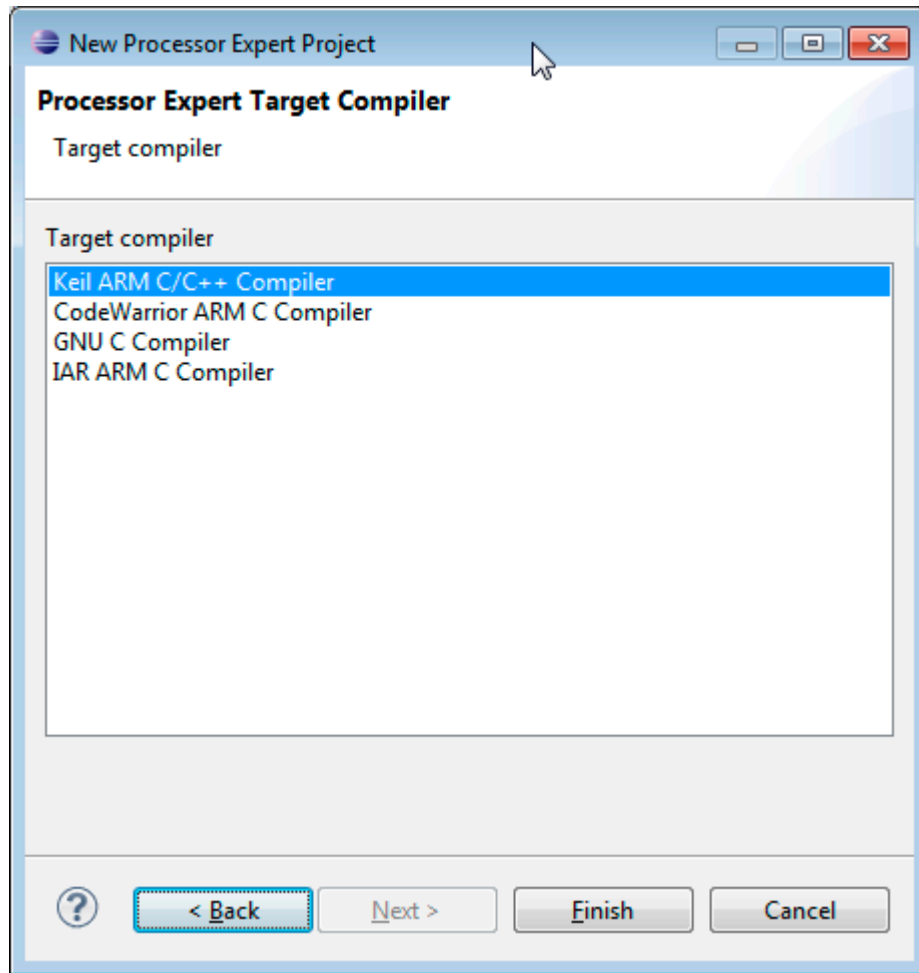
New Processor Expert Project

Processor Expert Target Compiler

Target compiler

Target compiler

Keil ARM C/C++ Compiler
CodeWarrior ARM C Compiler
GNU C Compiler
IAR ARM C Compiler

?

< Back

Next >

Finish

Cancel